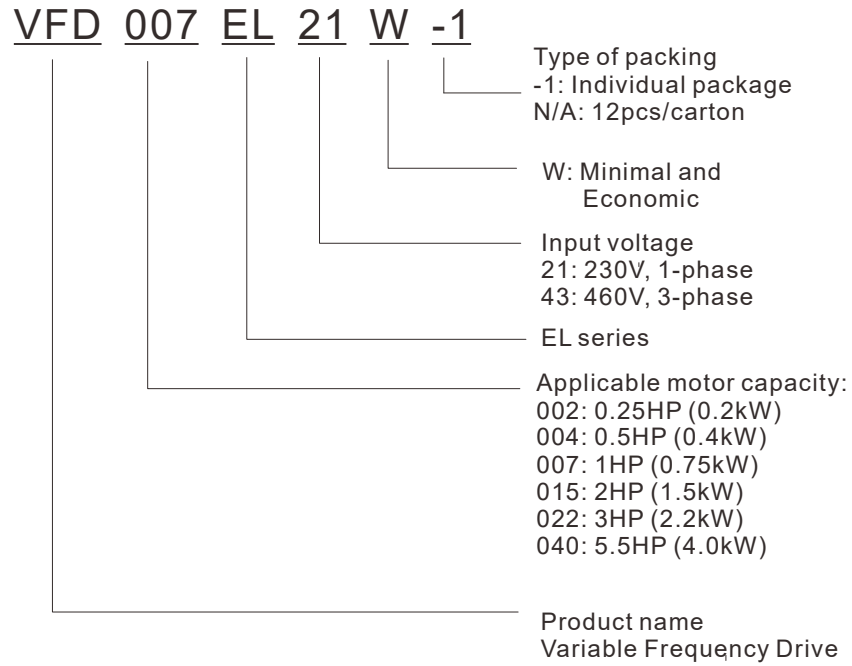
VFD 007 EL 21 W -1

Type of packing
-1: Individual package
N/A: 12pcs/carton

W: Minimal and Economic

Input voltage
21: 230V, 1-phase
43: 460V, 3-phase

EL series

Applicable motor capacity:
002: 0.25HP (0.2kW)
004: 0.5HP (0.4kW)
007: 1HP (0.75kW)
015: 2HP (1.5kW)
022: 3HP (2.2kW)
040: 5.5HP (4.0kW)

Product name
Variable Frequency Drive